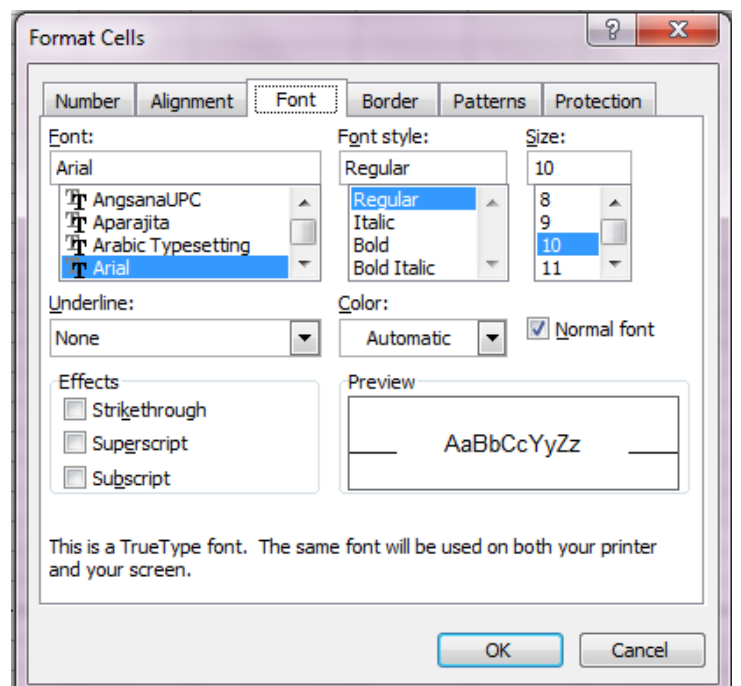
Format Cells

?
X

Number
Alignment
Font
Border
Patterns
Protection

Font:
Arial
AngsanaUPC
Aparajita
Arabic Typesetting
Arial

Font style:
Regular
Regular
Italic
Bold
Bold Italic

Size:
10
8
9
10
11

Underline:
None

Color:
Automatic

Normal font

Effects
Strikethrough
Superscript
Subscript

Preview
AaBbCcYyZz

This is a TrueType font. The same font will be used on both your printer and your screen.

OK
Cancel